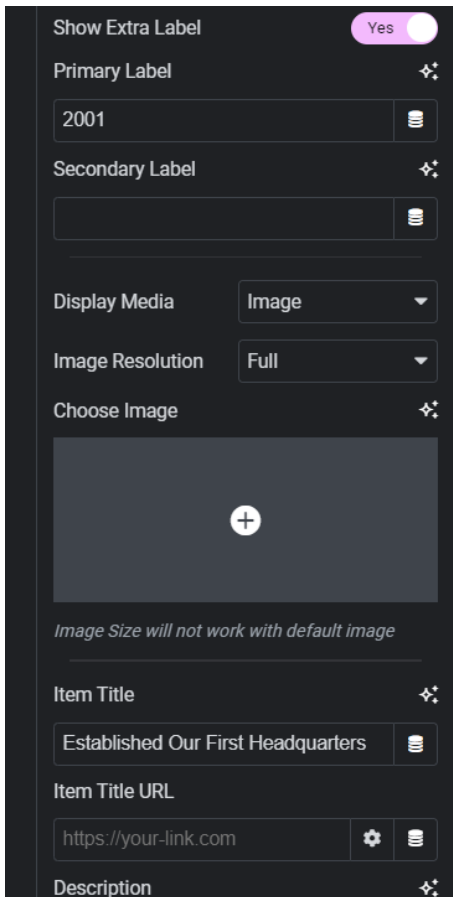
Show Extra Label
Yes

Primary Label

2001

Secondary Label

Display Media
Image

Image Resolution
Full

Choose Image

*Image Size will not work with default image*

Item Title

Established Our First Headquarters

Item Title URL

https://your-link.com

Description